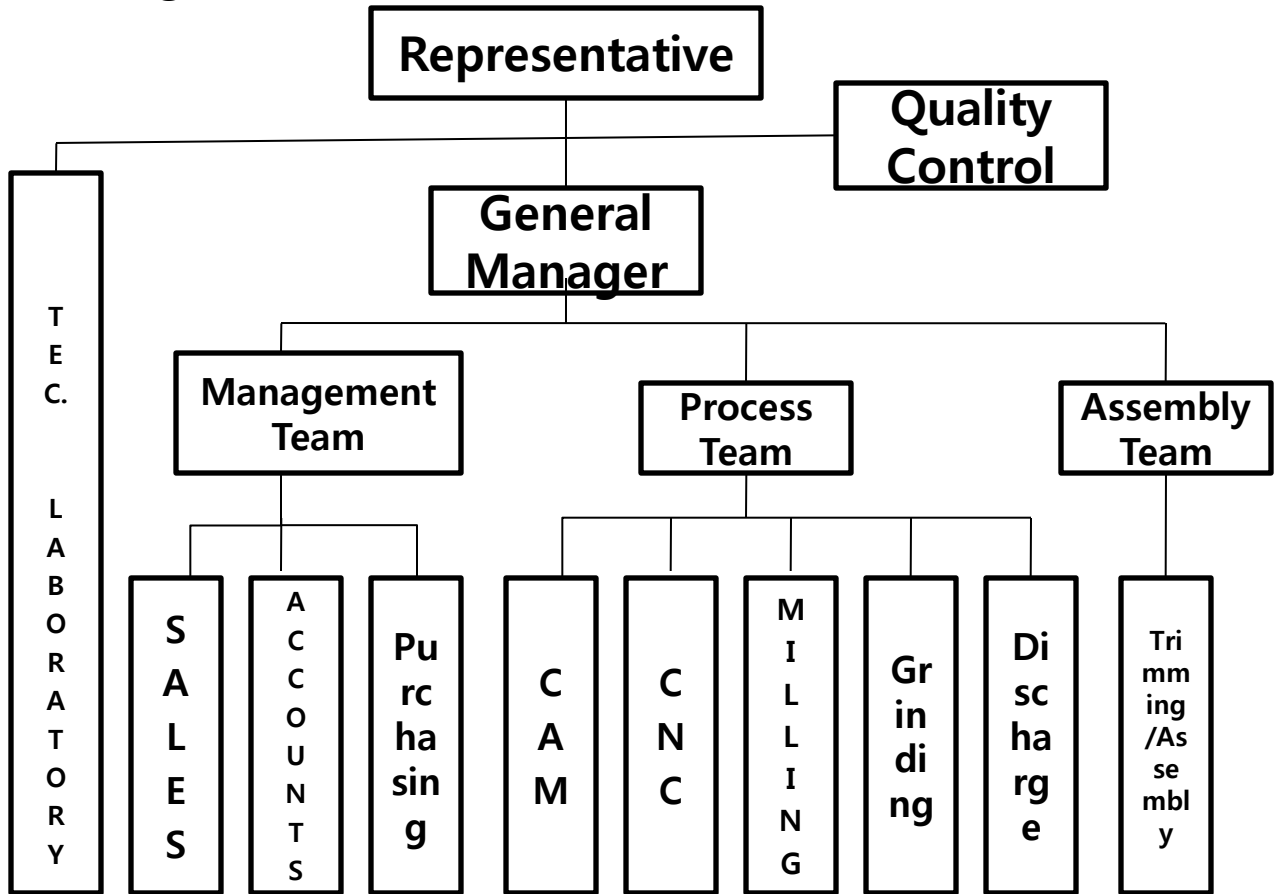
Representative

Quality Control

General Manager

T
E
C.

L
A
B
O
R
A
T
O
R
Y

Management Team

Process Team

Assembly Team

S
A
L
E
S

A
C
C
O
U
N
T
S

Pu
rc
ha
sin
g

C
A
M

C
N
C

M
I
L
L
I
N
G

Gr
in
di
ng

Di
sc
ha
rg
e

Tri
mm
ing
/As
se
mbl
y